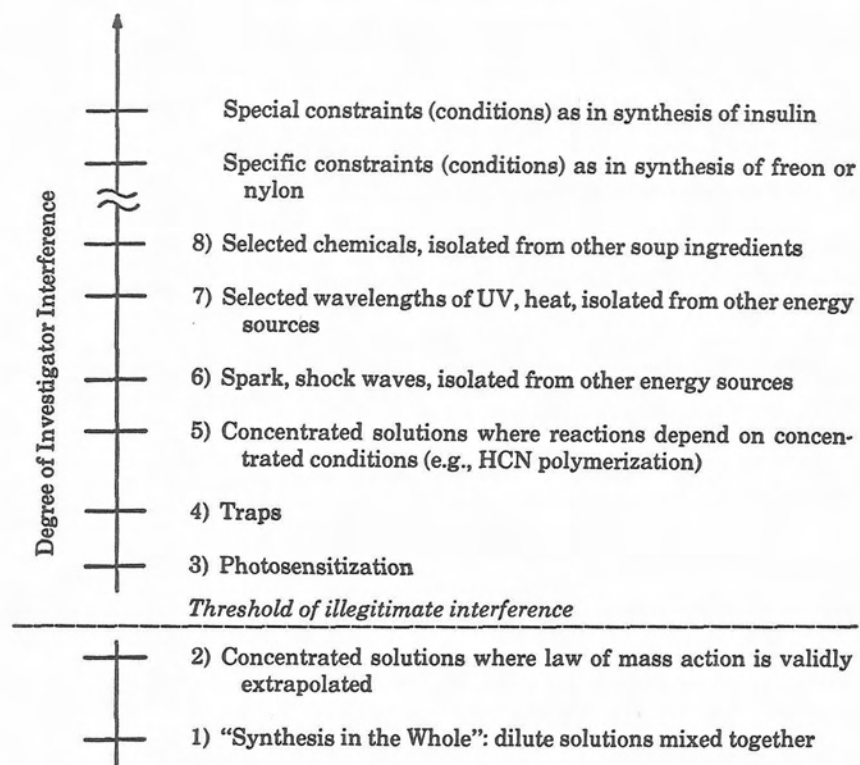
Degree of Investigator Interference

Special constraints (conditions) as in synthesis of insulin

Specific constraints (conditions) as in synthesis of freon or nylon

8) Selected chemicals, isolated from other soup ingredients

7) Selected wavelengths of UV, heat, isolated from other energy sources

6) Spark, shock waves, isolated from other energy sources

5) Concentrated solutions where reactions depend on concentrated conditions (e.g., HCN polymerization)

4) Traps

3) Photosensitization

*Threshold of illegitimate interference*

2) Concentrated solutions where law of mass action is validly extrapolated

1) "Synthesis in the Whole": dilute solutions mixed together